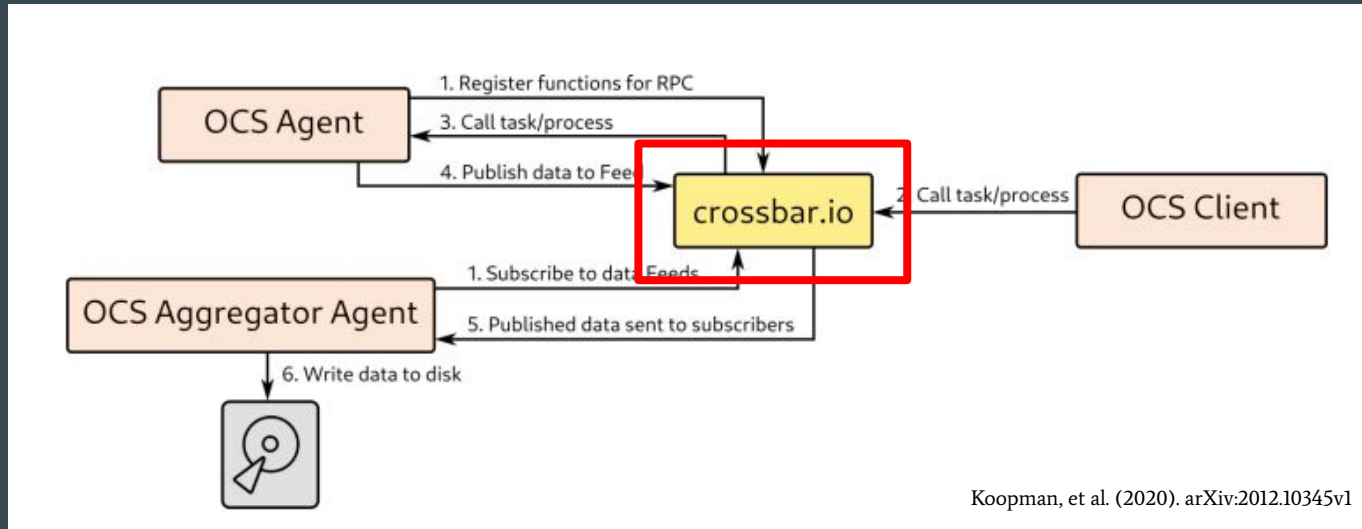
1. Register functions for RPC

OCS Agent

3. Call task/process

4. Publish data to Fee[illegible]

crossbar.io

2. Call task/process

OCS Client

1. Subscribe to data Feeds

OCS Aggregator Agent

5. Published data sent to subscribers

6. Write data to disk

Koopman, et al. (2020). arXiv:2012.10345v1